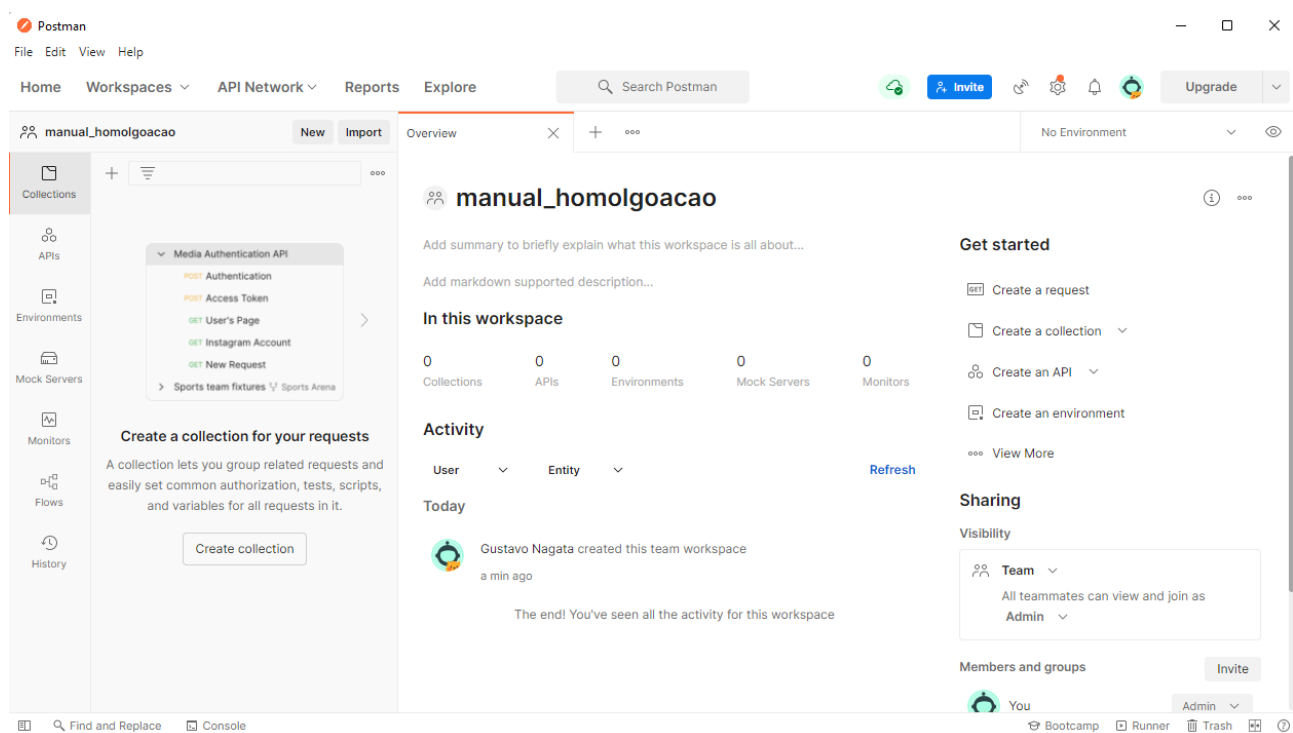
Postman
File Edit View Help
Home Workspaces API Network Reports Explore
Search Postman
Invite
Upgrade

manual_homolgoacao New Import
Overview
No Environment

Collections
APIs
Environments
Mock Servers
Monitors
Flows
History

Media Authentication API
POST Authentication
POST Access Token
GET User's Page
GET Instagram Account
GET New Request
Sports team fixtures Sports Arena

Create a collection for your requests
A collection lets you group related requests and easily set common authorization, tests, scripts, and variables for all requests in it.
Create collection

manual_homolgoacao
Add summary to briefly explain what this workspace is all about...
Add markdown supported description...
In this workspace

| 0 | 0 | 0 | 0 | 0 |
|---|---|---|---|---|
| Collections | APIs | Environments | Mock Servers | Monitors |

Activity
User Entity Refresh
Today
Gustavo Nagata created this team workspace
a min ago
The end! You've seen all the activity for this workspace

Get started
GET Create a request
Create a collection
Create an API
Create an environment
View More

Sharing
Visibility
Team
All teammates can view and join as
Admin

Members and groups Invite
You Admin

Find and Replace Console Bootcamp Runner Trash